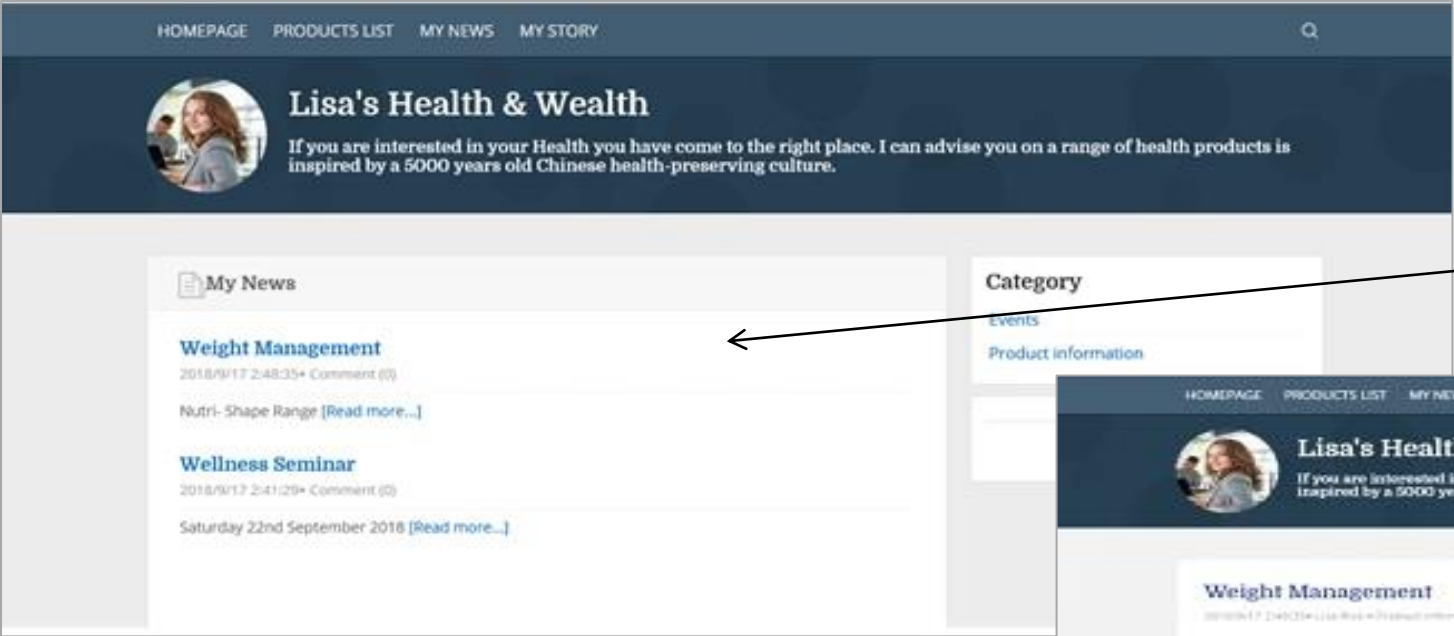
HOMEPAGE PRODUCTS LIST MY NEWS MY STORY

Lisa's Health & Wealth

If you are interested in your Health you have come to the right place. I can advise you on a range of health products is inspired by a 5000 years old Chinese health-preserving culture.

My News

Weight Management

2018/9/17 2:48:35• Comment (0)

Nutri- Shape Range [Read more...]

Wellness Seminar

2018/9/17 2:41:29• Comment (0)

Saturday 22nd September 2018 [Read more...]

Category

Events

Product information

HOMEPAGE PRODUCTS LIST MY NE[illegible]

Lisa's Healt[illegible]

If you are interested i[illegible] inspired by a 5000 ye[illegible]

Weight Management

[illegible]